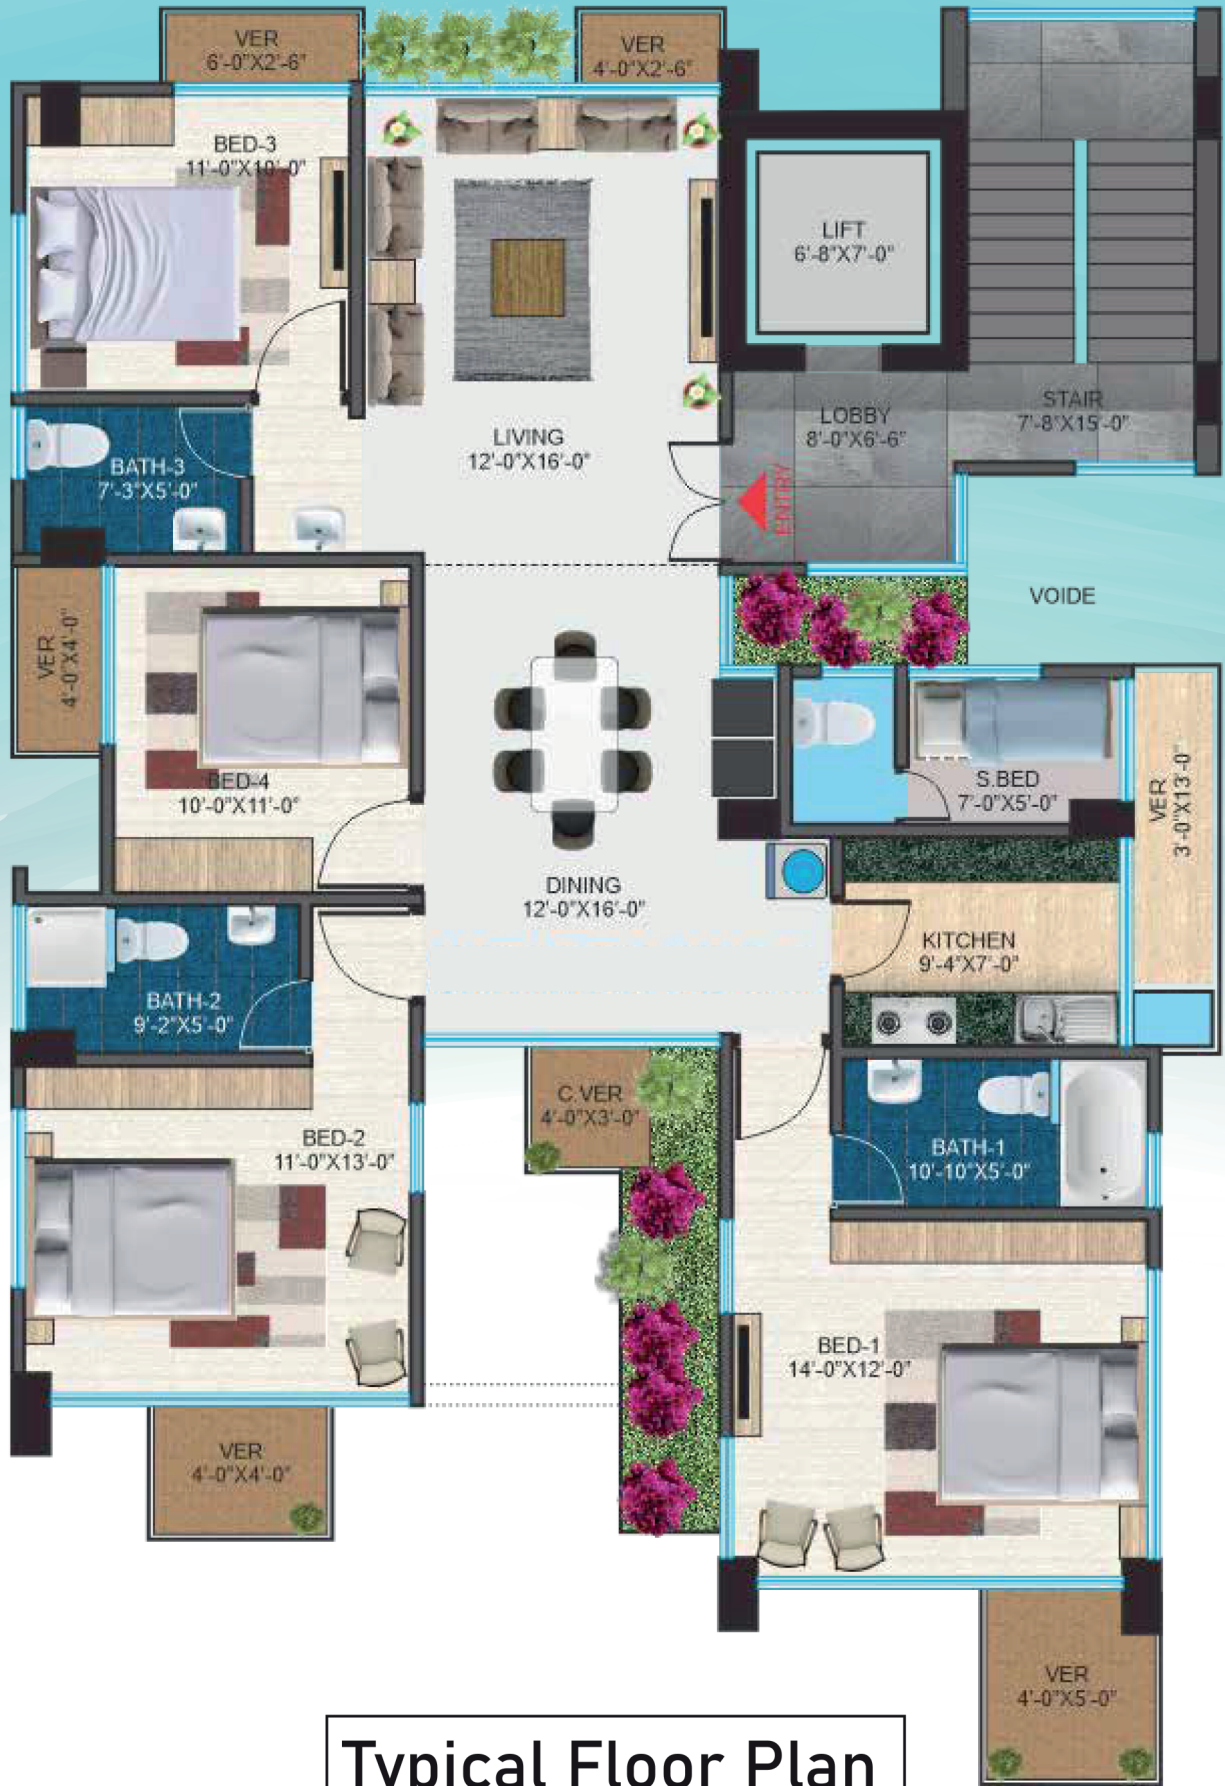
VER
6'-0"X2'-6"

VER
4'-0"X2'-6"

BED-3
11'-0"X10'-0"

LIFT
6'-8"X7'-0"

LOBBY
8'-0"X6'-6"

STAIR
7'-8"X15'-0"

LIVING
12'-0"X16'-0"

BATH-3
7'-3"X5'-0"

ENTRY

VOIDE

VER
4'-0"X4'-0"

BED-4
10'-0"X11'-0"

S.BED
7'-0"X5'-0"

VER
3'-0"X13'-0"

DINING
12'-0"X16'-0"

KITCHEN
9'-4"X7'-0"

BATH-2
9'-2"X5'-0"

C.VER
4'-0"X3'-0"

BATH-1
10'-10"X5'-0"

BED-2
11'-0"X13'-0"

BED-1
14'-0"X12'-0"

VER
4'-0"X4'-0"

VER
4'-0"X5'-0"

Typical Floor Plan